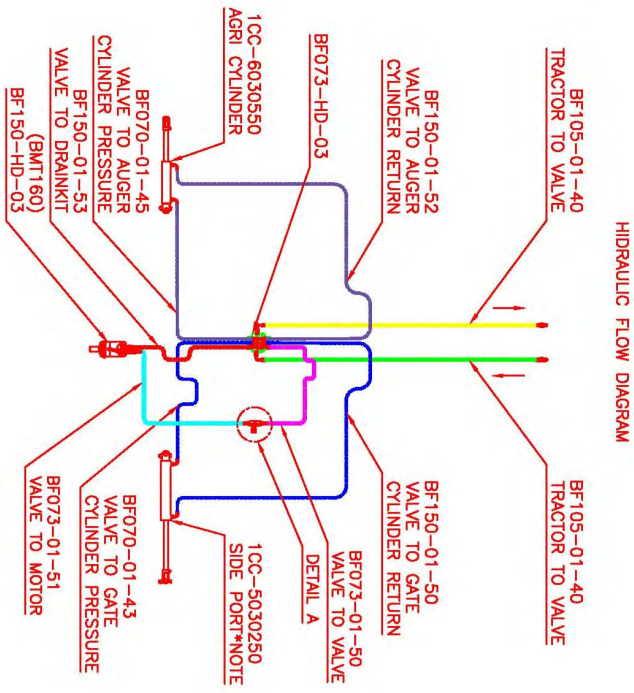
HIDRAULIC FLOW DIAGRAM

BF105-01-40
TRACTOR TO VALVE

BF150-01-52
VALVE TO AUGER
CYLINDER RETURN

BF073-HD-03

1CC-6030550
AGRI CYLINDER

BF070-01-45
VALVE TO AUGER
CYLINDER PRESSURE

BF150-01-53
VALVE TO DRAINKIT

(BMT160)
BF150-HD-03

BF105-01-40
TRACTOR TO VALVE

BF150-01-50
VALVE TO GATE
CYLINDER RETURN

BF073-01-50
VALVE TO VALVE

DETAIL A

1CC-5030250
SIDE PORT*NOTE

BF070-01-43
VALVE TO GATE
CYLINDER PRESSURE

BF073-01-51
VALVE TO MOTOR